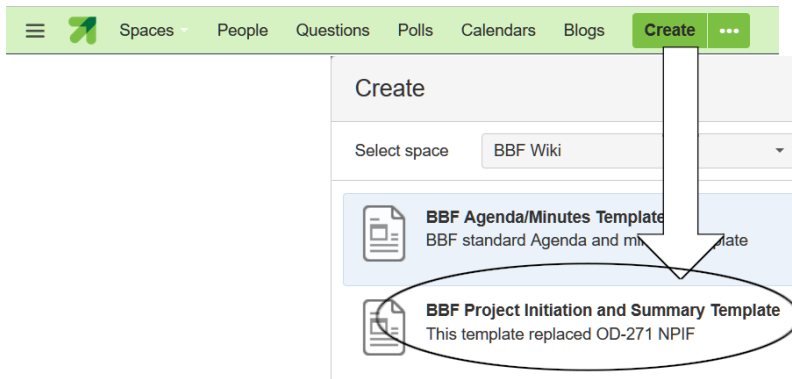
Spaces People Questions Polls Calendars Blogs Create •••

Create

Select space BBF Wiki

BBF Agenda/Minutes Template
BBF standard Agenda and mi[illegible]plate

BBF Project Initiation and Summary Template
This template replaced OD-271 NPIF